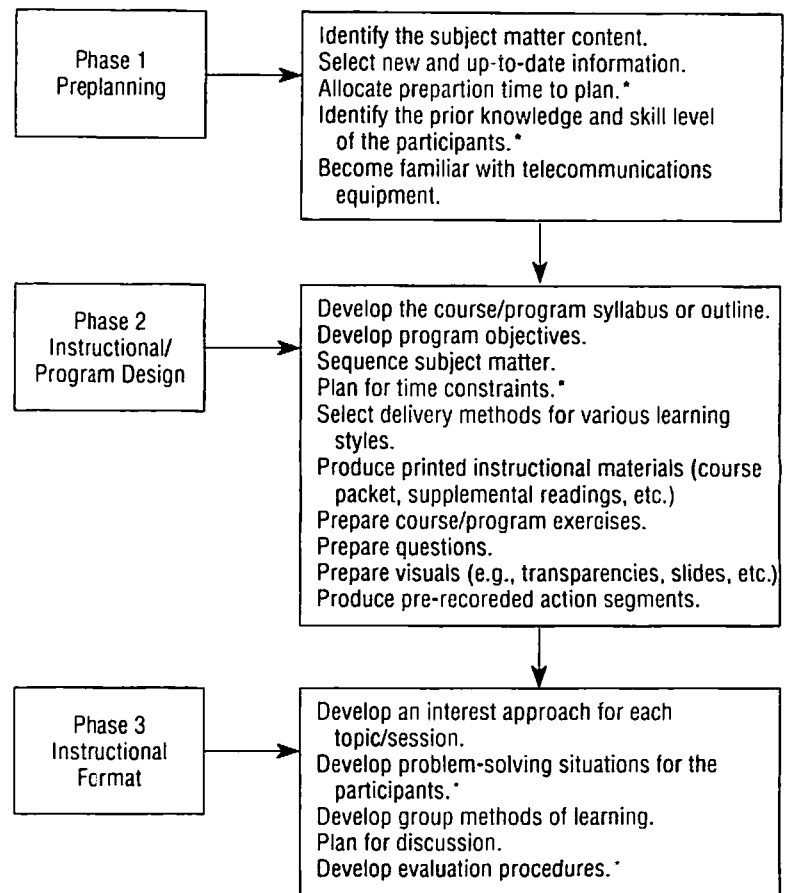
Phase 1
Preplanning

Identify the subject matter content.
Select new and up-to-date information.
Allocate prepartion time to plan.*
Identify the prior knowledge and skill level of the participants.*
Become familiar with telecommunications equipment.

Phase 2
Instructional/
Program Design

Develop the course/program syllabus or outline.
Develop program objectives.
Sequence subject matter.
Plan for time constraints.*
Select delivery methods for various learning styles.
Produce printed instructional materials (course packet, supplemental readings, etc.)
Prepare course/program exercises.
Prepare questions.
Prepare visuals (e.g., transparencies, slides, etc.)
Produce pre-recoreded action segments.

Phase 3
Instructional
Format

Develop an interest approach for each topic/session.
Develop problem-solving situations for the participants.*
Develop group methods of learning.
Plan for discussion.
Develop evaluation procedures.*